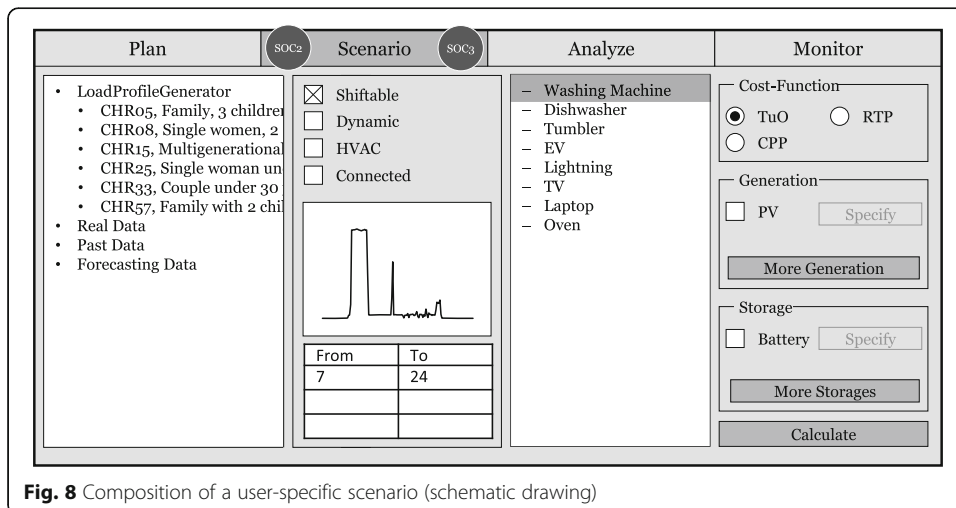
Plan | SOC2 | Scenario | SOC3 | Analyze | Monitor

- LoadProfileGenerator
  - CHR05, Family, 3 childre
  - CHR08, Single women, 2
  - CHR15, Multigenerational
  - CHR25, Single woman un
  - CHR33, Couple under 30
  - CHR57, Family with 2 chi
- Real Data
- Past Data
- Forecasting Data

Shiftable
Dynamic
HVAC
Connected

| From | To |
|---|---|
| 7 | 24 |
| | |
| | |

– Washing Machine
– Dishwasher
– Tumbler
– EV
– Lightning
– TV
– Laptop
– Oven

Cost-Function
TuO
RTP
CPP

Generation
PV
Specify
More Generation

Storage
Battery
Specify
More Storages

Calculate

**Fig. 8** Composition of a user-specific scenario (schematic drawing)